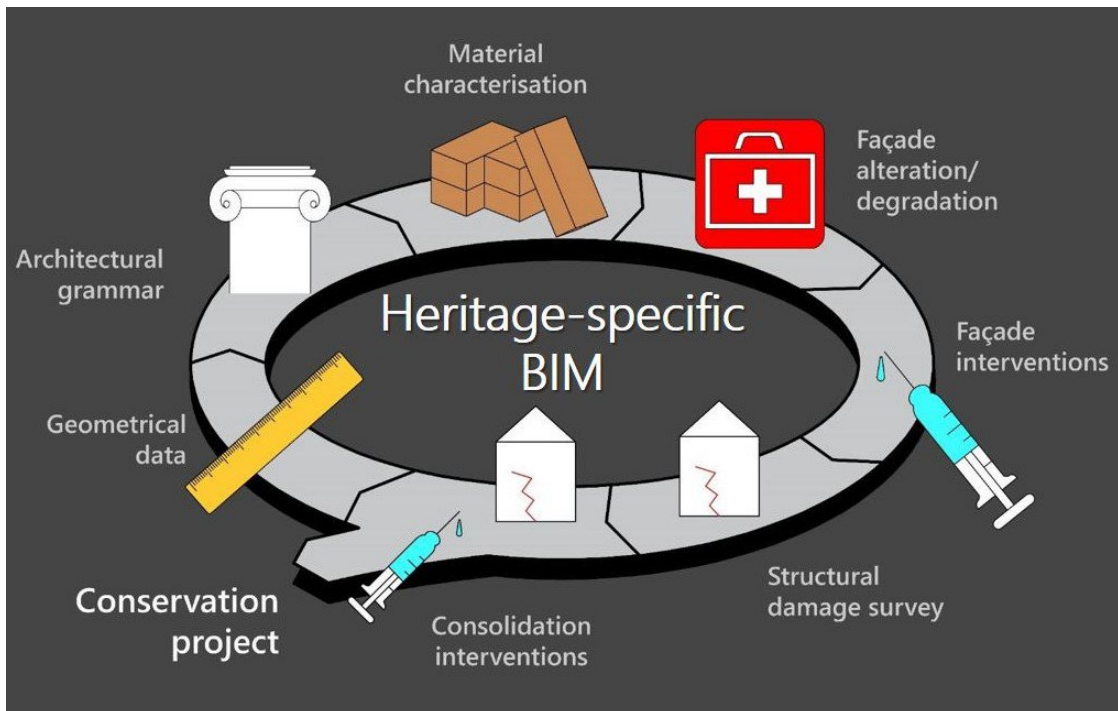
Material characterisation

Façade alteration/ degradation

Architectural grammar

Heritage-specific BIM

Façade interventions

Geometrical data

Structural damage survey

Conservation project

Consolidation interventions